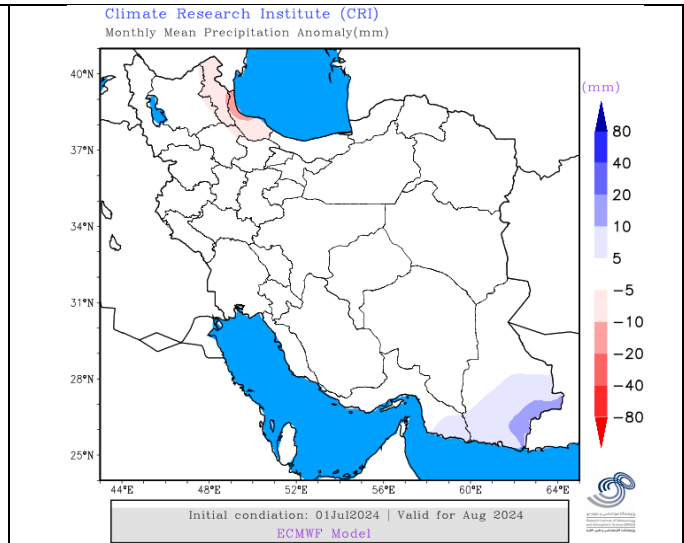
Climate Research Institute (CRI)
Monthly Mean Precipitation Anomaly(mm)

40°N
37°N
34°N
31°N
28°N
25°N

44°E 48°E 52°E 56°E 60°E 64°E

(mm)
80
40
20
10
5
-5
-10
-20
-40
-80

Initial condiation: 01Jul2024 | Valid for Aug 2024
ECMWF Model